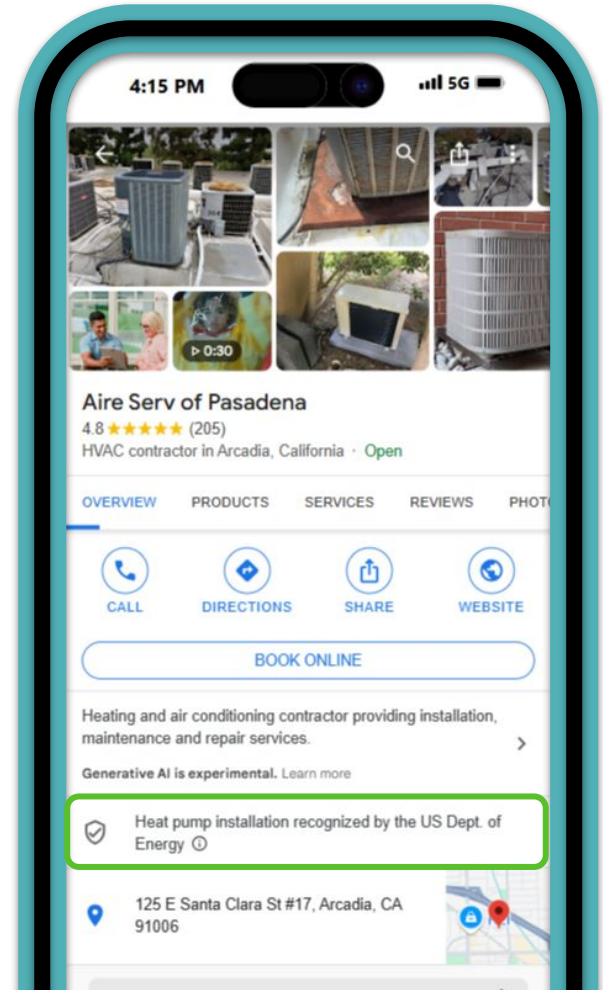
4:15 PM

5G

0:30

Aire Serv of Pasadena

4.8 ★★★★★ (205)

HVAC contractor in Arcadia, California · Open

OVERVIEW PRODUCTS SERVICES REVIEWS PHOTO

CALL DIRECTIONS SHARE WEBSITE

BOOK ONLINE

Heating and air conditioning contractor providing installation, maintenance and repair services.

Generative AI is experimental. Learn more

Heat pump installation recognized by the US Dept. of Energy

125 E Santa Clara St #17, Arcadia, CA 91006